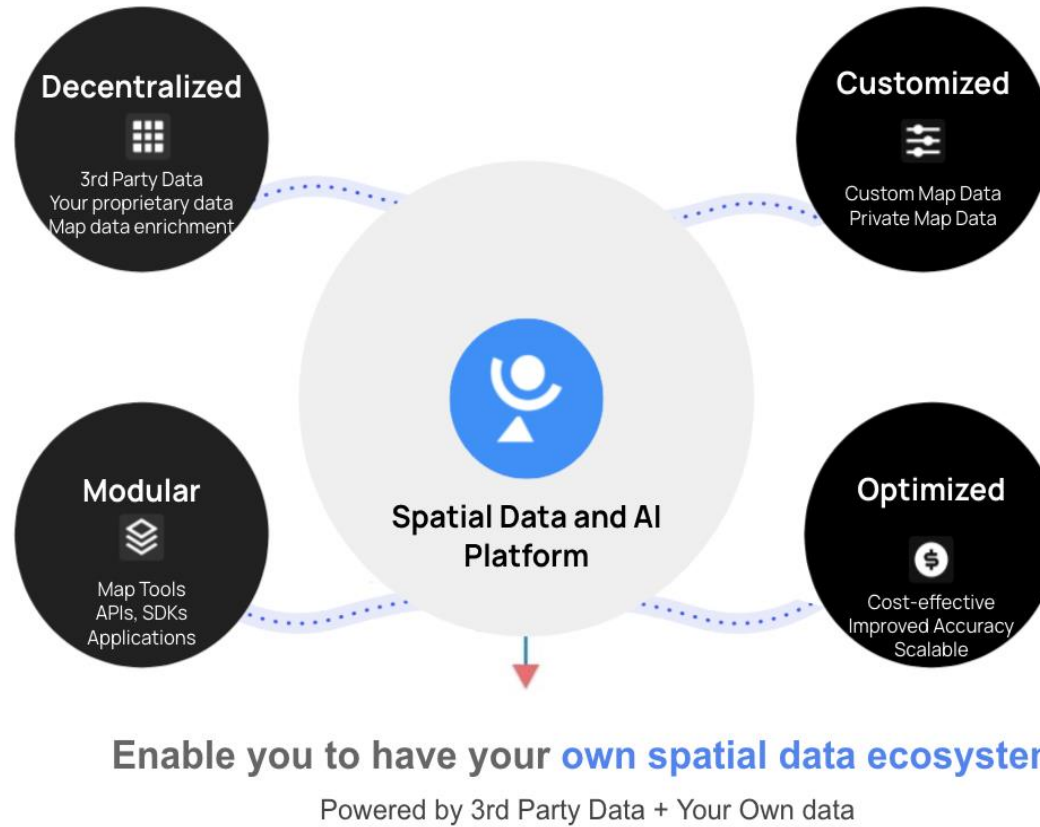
Decentralized

3rd Party Data
Your proprietary data
Map data enrichment

Customized

Custom Map Data
Private Map Data

Spatial Data and AI Platform

Modular

Map Tools
APIs, SDKs
Applications

Optimized

Cost-effective
Improved Accuracy
Scalable

Enable you to have your own spatial data ecosyster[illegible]

Powered by 3rd Party Data + Your Own data